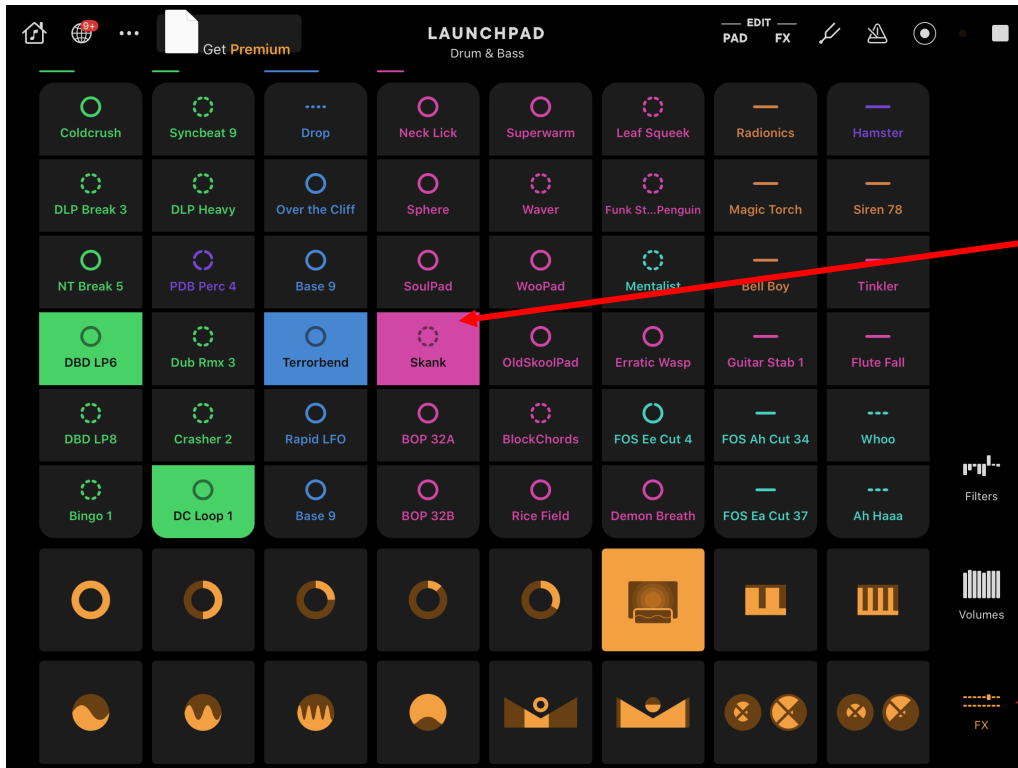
9+

Get Premium

LAUNCHPAD
Drum & Bass

EDIT
PAD FX

| Coldcrush | Syncbeat 9 | Drop | Neck Lick | Superwarm | Leaf Squeek | Radionics | Hamster |
|---|---|---|---|---|---|---|---|
| DLP Break 3 | DLP Heavy | Over the Cliff | Sphere | Waver | Funk St...Penguin | Magic Torch | Siren 78 |
| NT Break 5 | PDB Perc 4 | Base 9 | SoulPad | WooPad | Mentalist | Bell Boy | Tinkler |
| DBD LP6 | Dub Rmx 3 | Terrorbend | Skank | OldSkoolPad | Erratic Wasp | Guitar Stab 1 | Flute Fall |
| DBD LP8 | Crasher 2 | Rapid LFO | BOP 32A | BlockChords | FOS Ee Cut 4 | FOS Ah Cut 34 | Whoo |
| Bingo 1 | DC Loop 1 | Base 9 | BOP 32B | Rice Field | Demon Breath | FOS Ea Cut 37 | Ah Haaa |

Filters

Volumes

FX